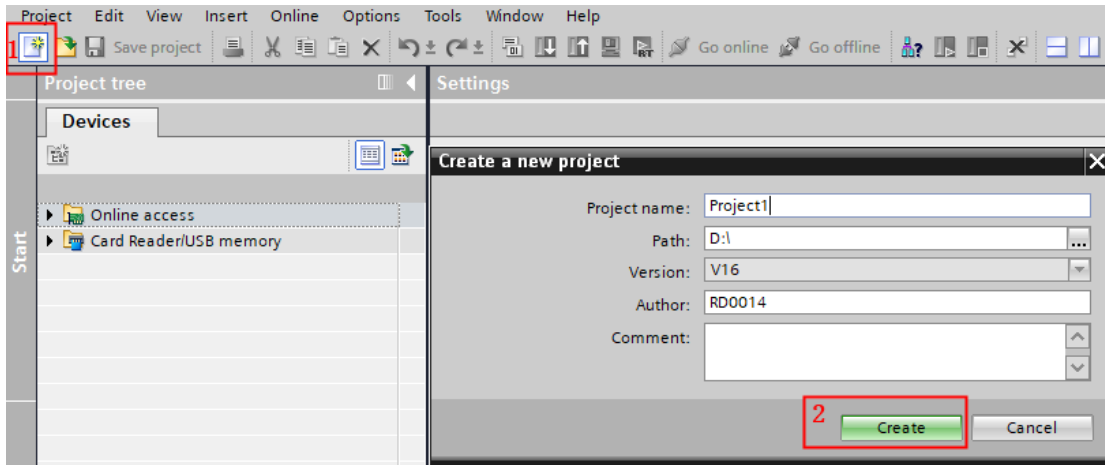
Project Edit View Insert Online Options Tools Window Help

1

Save project

Go online Go offline

Project tree

Settings

Devices

Start

Online access

Card Reader/USB memory

Create a new project

Project name: Project1

Path: D:\

Version: V16

Author: RD0014

Comment:

2

Create

Cancel